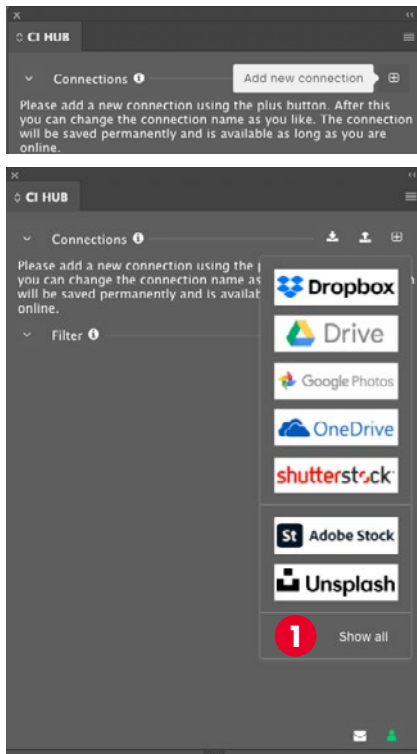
CI HUB

Connections

Add new connection

Please add a new connection using the plus button. After this you can change the connection name as you like. The connection will be saved permanently and is available as long as you are online.

CI HUB

Connections

Please add a new connection using the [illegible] you can change the connection name as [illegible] will be saved permanently and is availab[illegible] online.

Filter

Dropbox

Drive

Google Photos

OneDrive

shutterstock

St Adobe Stock

Unsplash

1

Show all